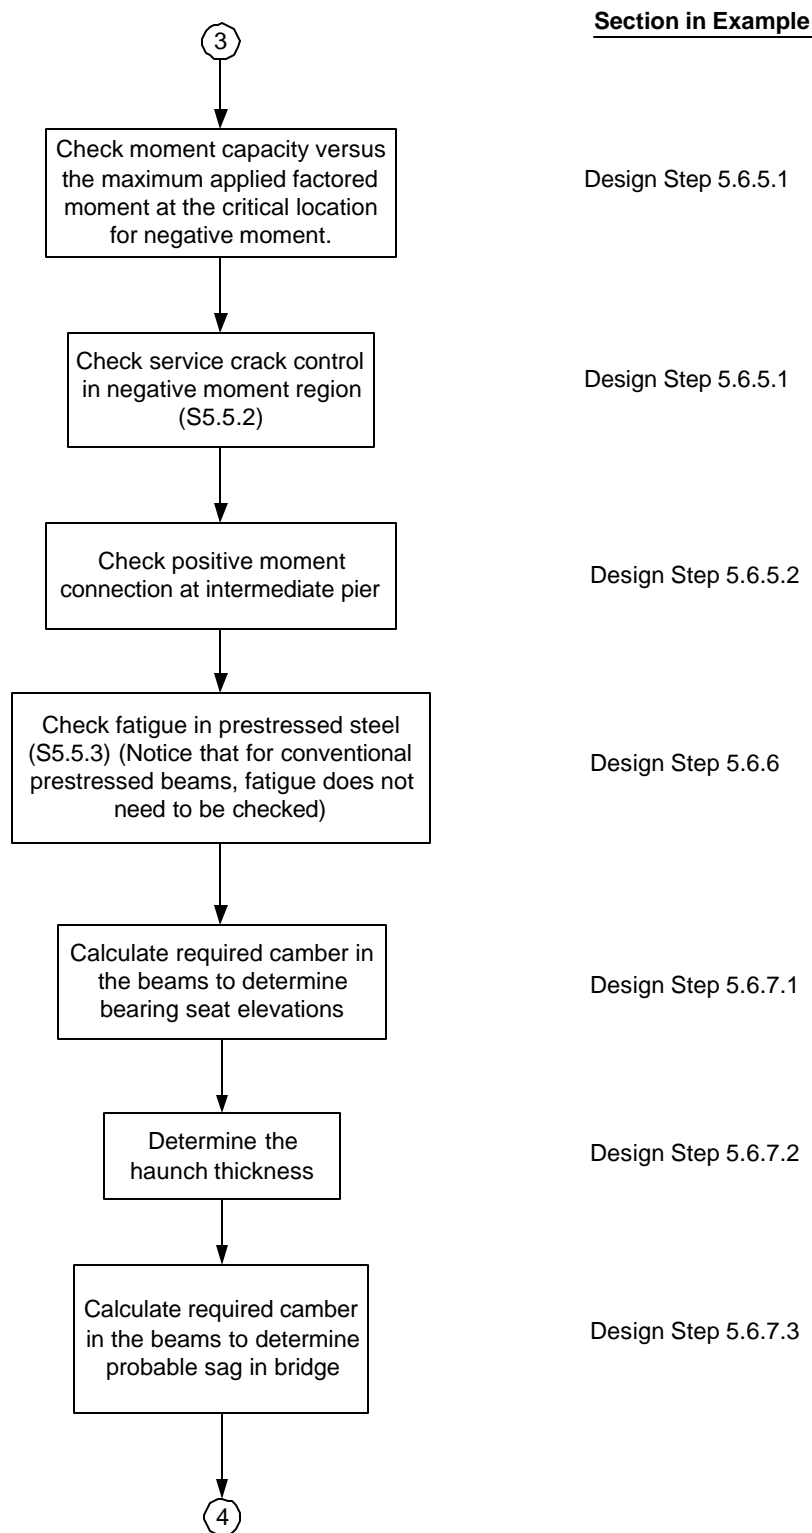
Section in Example

3

Check moment capacity versus the maximum applied factored moment at the critical location for negative moment.

Design Step 5.6.5.1

Check service crack control in negative moment region (S5.5.2)

Design Step 5.6.5.1

Check positive moment connection at intermediate pier

Design Step 5.6.5.2

Check fatigue in prestressed steel (S5.5.3) (Notice that for conventional prestressed beams, fatigue does not need to be checked)

Design Step 5.6.6

Calculate required camber in the beams to determine bearing seat elevations

Design Step 5.6.7.1

Determine the haunch thickness

Design Step 5.6.7.2

Calculate required camber in the beams to determine probable sag in bridge

Design Step 5.6.7.3

4